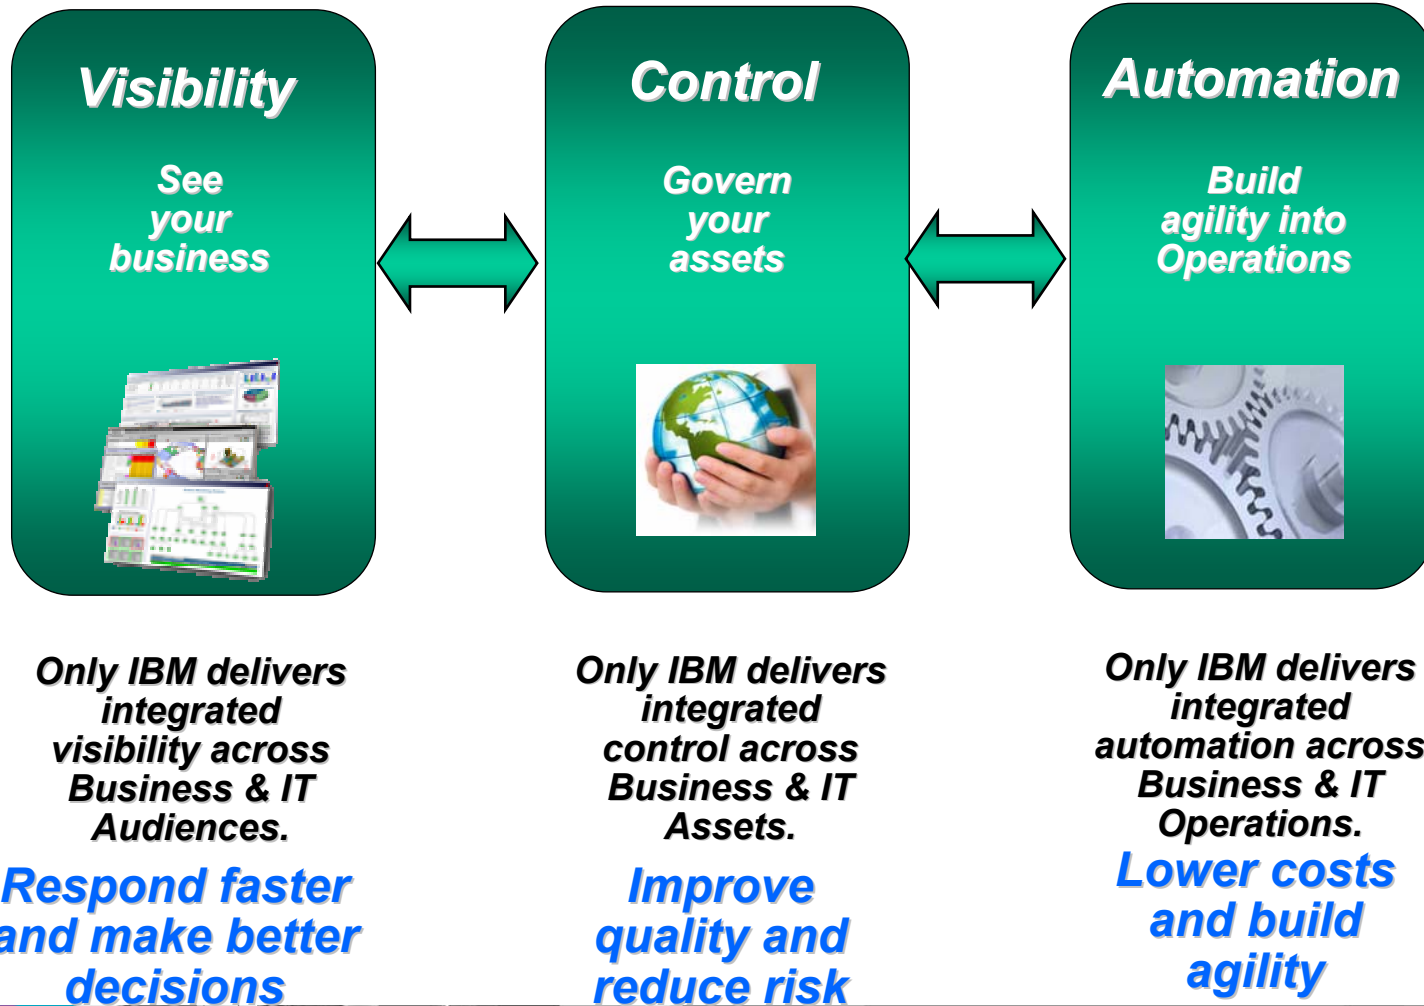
Visibility

See your business

Control

Govern your assets

Automation

Build agility into Operations

Only IBM delivers integrated visibility across Business & IT Audiences.

Respond faster and make better decisions

Only IBM delivers integrated control across Business & IT Assets.

Improve quality and reduce risk

Only IBM delivers integrated automation across Business & IT Operations.

Lower costs and build agility